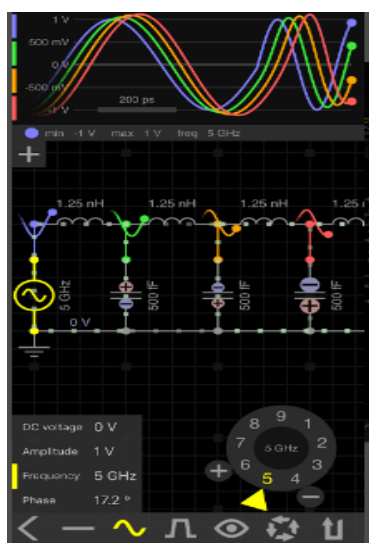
1 V
500 mV
0 V
-500 mV
-1 V
200 ps
min -1 V max 1 V freq 5 GHz
+
1.25 nH
1.25 nH
1.25 nH
1.25 n
5 GHz
500 fF
500 fF
500 fF
0 V
DC voltage 0 V
Amplitude 1 V
Frequency 5 GHz
Phase 17.2 °
8
9
1
7
2
6
5 GHz
3
5
4
+
−